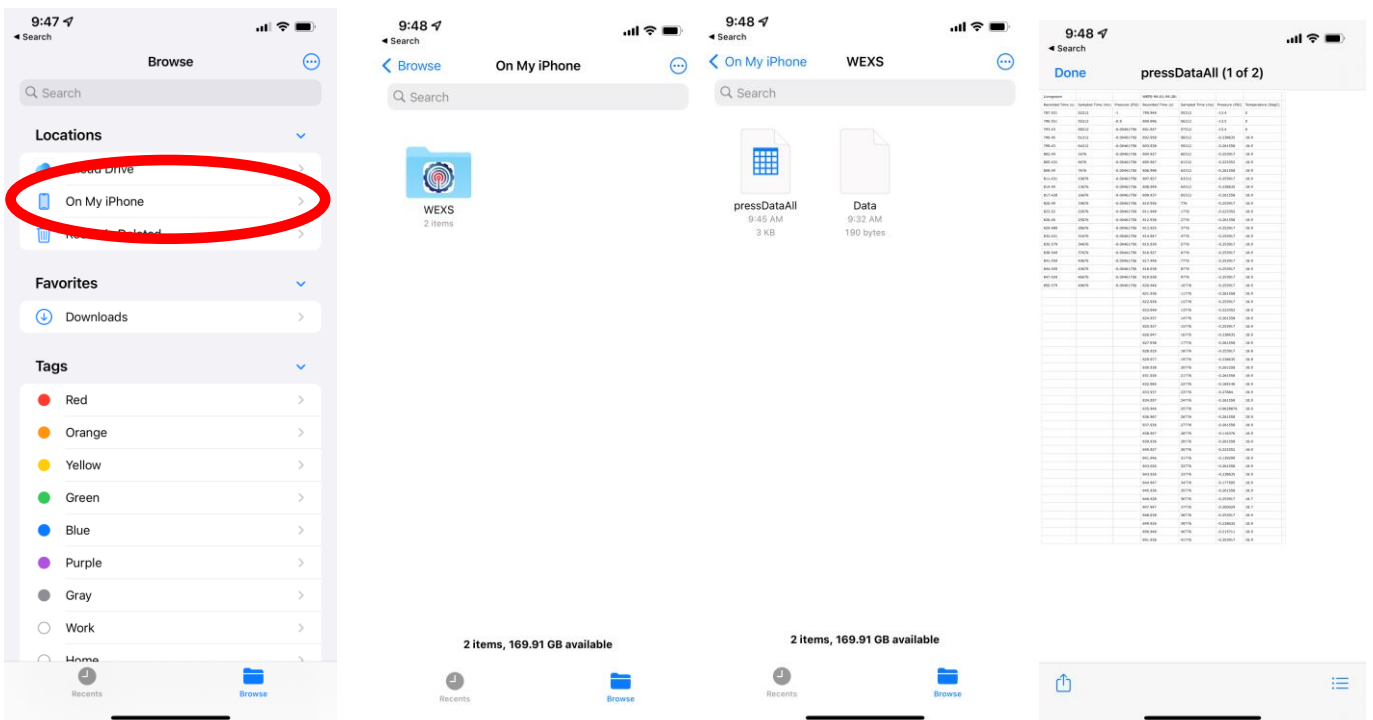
9:47
◂ Search

Browse

Search

Locations

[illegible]oud Drive

On My iPhone

Re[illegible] Deleted

Favorites

Downloads

Tags

Red

Orange

Yellow

Green

Blue

Purple

Gray

Work

Home

Recents

Browse

9:48
◂ Search

Browse

On My iPhone

Search

WEXS
2 items

2 items, 169.91 GB available

Recents

Browse

9:48
◂ Search

On My iPhone

WEXS

Search

pressDataAll
9:45 AM
3 KB

Data
9:32 AM
190 bytes

2 items, 169.91 GB available

Recents

Browse

9:48
◂ Search

Done

pressDataAll (1 of 2)

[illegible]